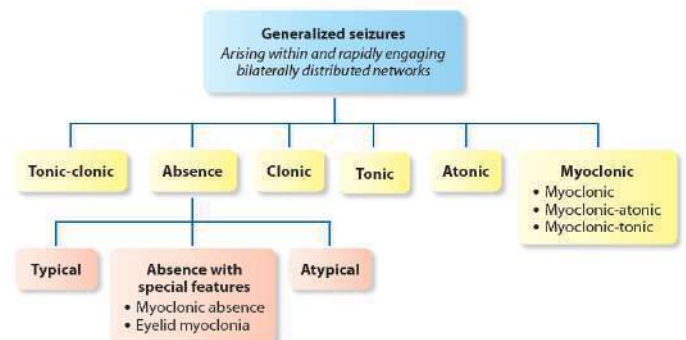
Generalized seizures
Arising within and rapidly engaging bilaterally distributed networks

Tonic-clonic

Absence

Clonic

Tonic

Atonic

Myoclonic
• Myoclonic
• Myoclonic-atonic
• Myoclonic-tonic

Typical

Absence with special features
• Myoclonic absence
• Eyelid myoclonia

Atypical